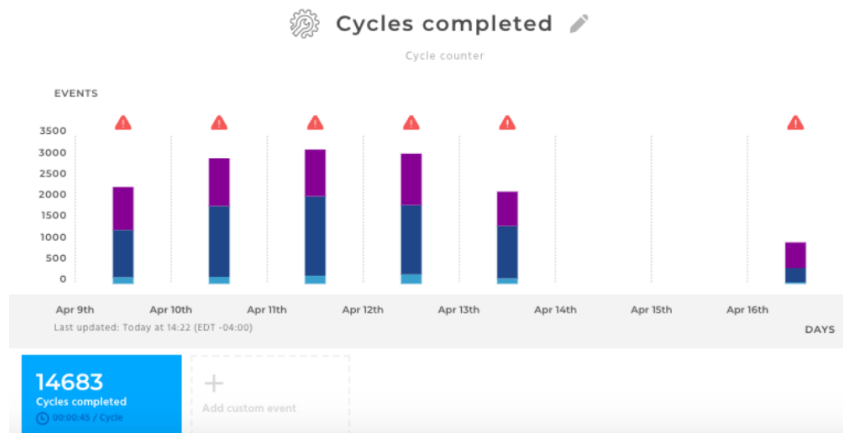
Cycles completed

Cycle counter

EVENTS

3500
3000
2500
2000
1500
1000
500
0

Apr 9th
Apr 10th
Apr 11th
Apr 12th
Apr 13th
Apr 14th
Apr 15th
Apr 16th

Last updated: Today at 14:22 (EDT -04:00)

DAYS

14683
Cycles completed
00:00:45 / Cycle

+
Add custom event